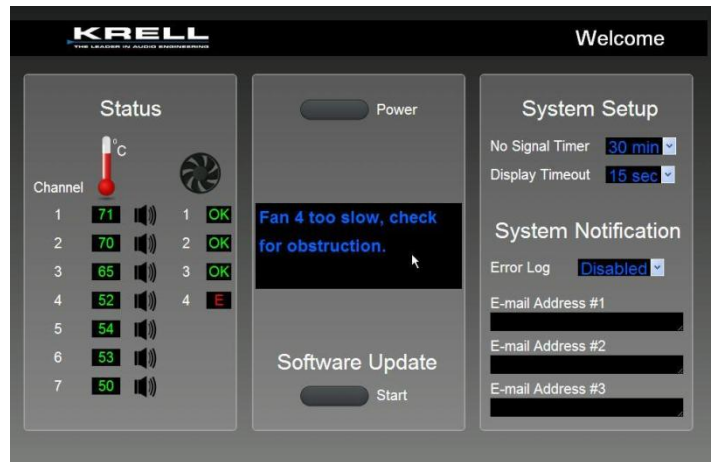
KRELL
THE LEADER IN AUDIO ENGINEERING

Welcome

Status

°C

Channel

| | | | |
|---|---|---|---|
| 1 | 71 | 1 | OK |
| 2 | 70 | 2 | OK |
| 3 | 65 | 3 | OK |
| 4 | 52 | 4 | E |
| 5 | 54 | | |
| 6 | 53 | | |
| 7 | 50 | | |

Power

Fan 4 too slow, check for obstruction.

Software Update

Start

System Setup

No Signal Timer 30 min

Display Timeout 15 sec

System Notification

Error Log Disabled

E-mail Address #1

E-mail Address #2

E-mail Address #3